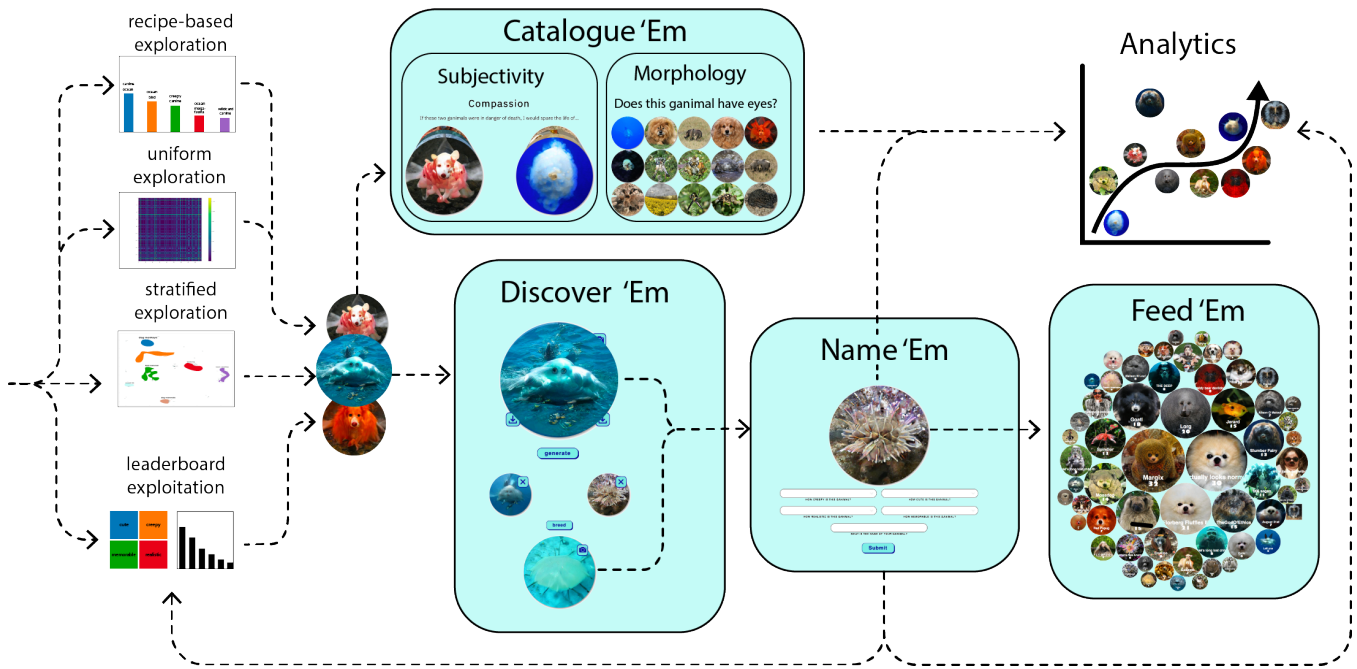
recipe-based exploration

uniform exploration

stratified exploration

leaderboard exploitation

cute

creepy

memorable

realistic

Catalogue 'Em

Subjectivity

Compassion

If these two ganimals were in danger of death, I would spare the life of...

Morphology

Does this ganimal have eyes?

Discover 'Em

generate

breed

Name 'Em

HOW CREEPY IS THIS GANIMAL?

HOW CUTE IS THIS GANIMAL?

HOW REALISTIC IS THIS GANIMAL?

HOW MEMORABLE IS THIS GANIMAL?

WHAT IS THE NAME OF YOUR GANIMAL?

Submit

Analytics

Feed 'Em

Margix

Lorg